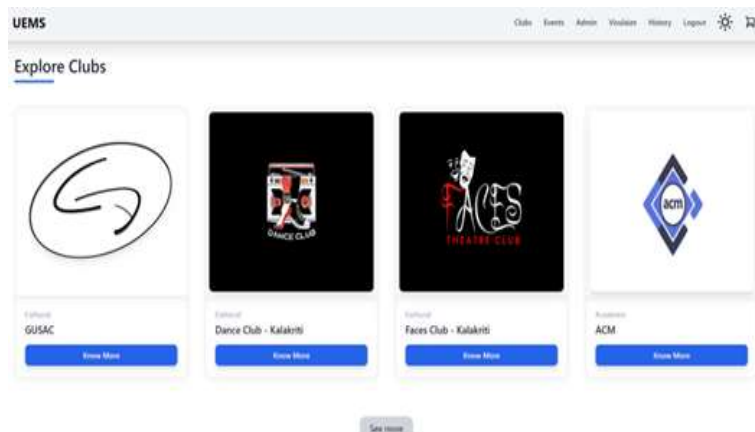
UEMS

Clubs Events Admin Visualize History Logout

Explore Clubs

DANCE CLUB

FACES
THEATRE CLUB

acm

Cultural
GUSAC
Know More

Cultural
Dance Club - Kalakriti
Know More

Cultural
Faces Club - Kalakriti
Know More

Academic
ACM
Know More

See more